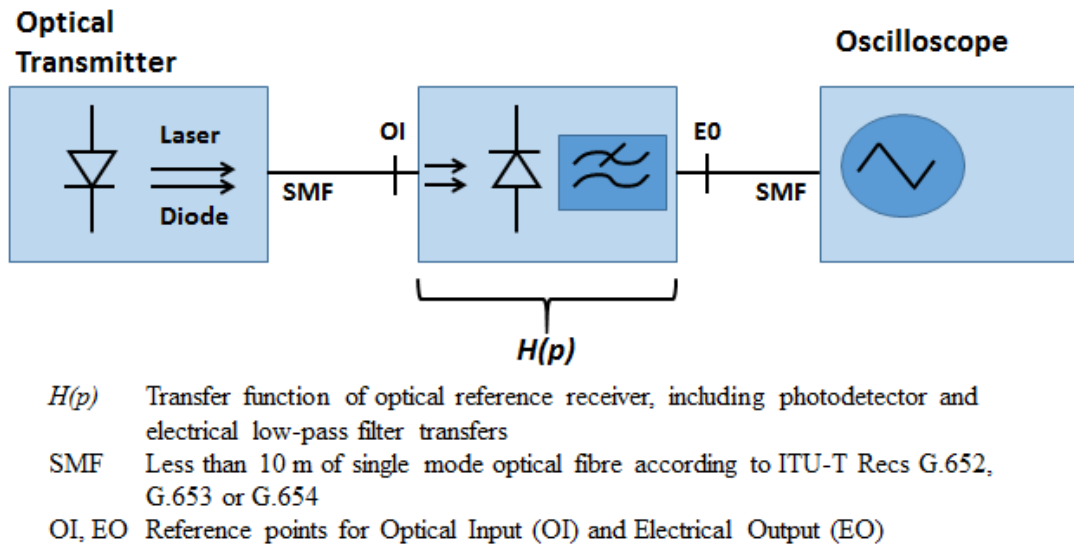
Optical Transmitter

Laser

Diode

SMF

OI

E0

SMF

Oscilloscope

H(p)

H(p) Transfer function of optical reference receiver, including photodetector and electrical low-pass filter transfers

SMF Less than 10 m of single mode optical fibre according to ITU-T Recs G.652, G.653 or G.654

OI, EO Reference points for Optical Input (OI) and Electrical Output (EO)